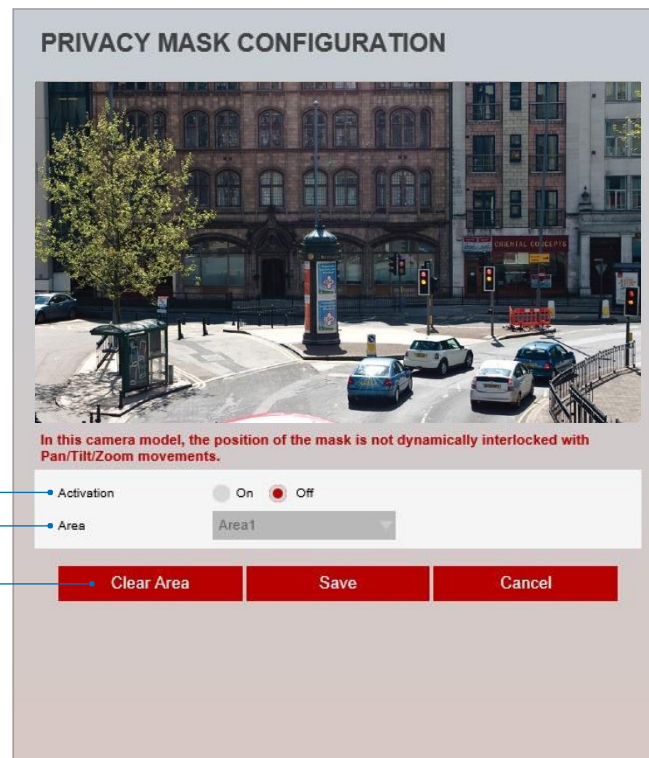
PRIVACY MASK CONFIGURATION

ORIENTAL CONCEPTS

In this camera model, the position of the mask is not dynamically interlocked with Pan/Tilt/Zoom movements.

Activation On Off

Area Area1

Clear Area Save Cancel